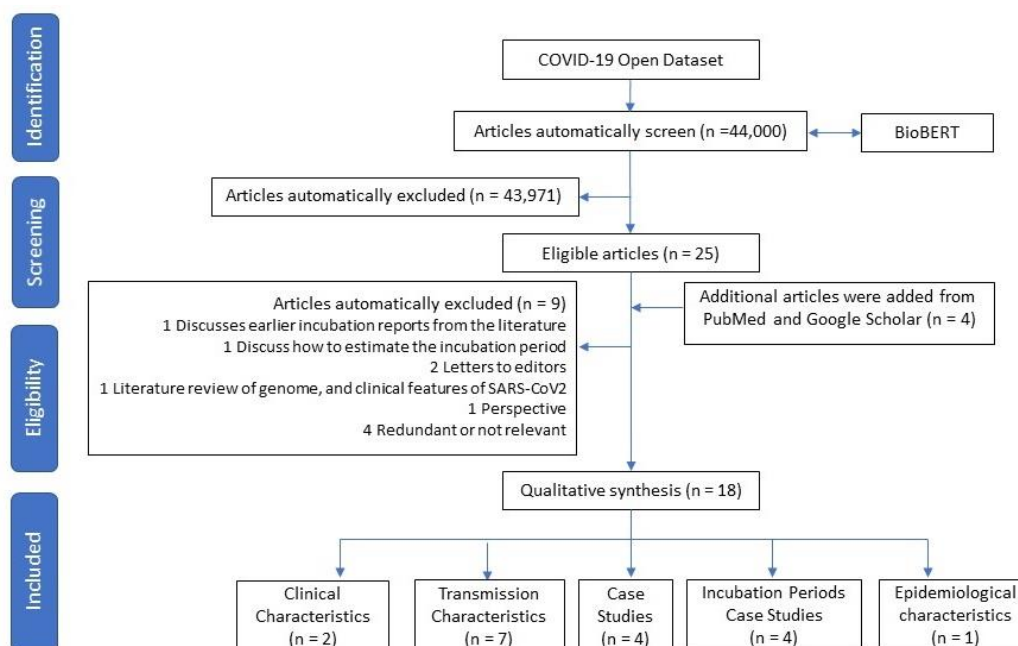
Identification

COVID-19 Open Dataset

Articles automatically screen (n =44,000)

BioBERT

Screening

Articles automatically excluded (n = 43,971)

Eligible articles (n = 25)

Eligibility

Articles automatically excluded (n = 9)
1 Discusses earlier incubation reports from the literature
1 Discuss how to estimate the incubation period
2 Letters to editors
1 Literature review of genome, and clinical features of SARS-CoV2
1 Perspective
4 Redundant or not relevant

Additional articles were added from PubMed and Google Scholar (n = 4)

Included

Qualitative synthesis (n = 18)

Clinical Characteristics (n = 2)

Transmission Characteristics (n = 7)

Case Studies (n = 4)

Incubation Periods Case Studies (n = 4)

Epidemiological characteristics (n = 1)